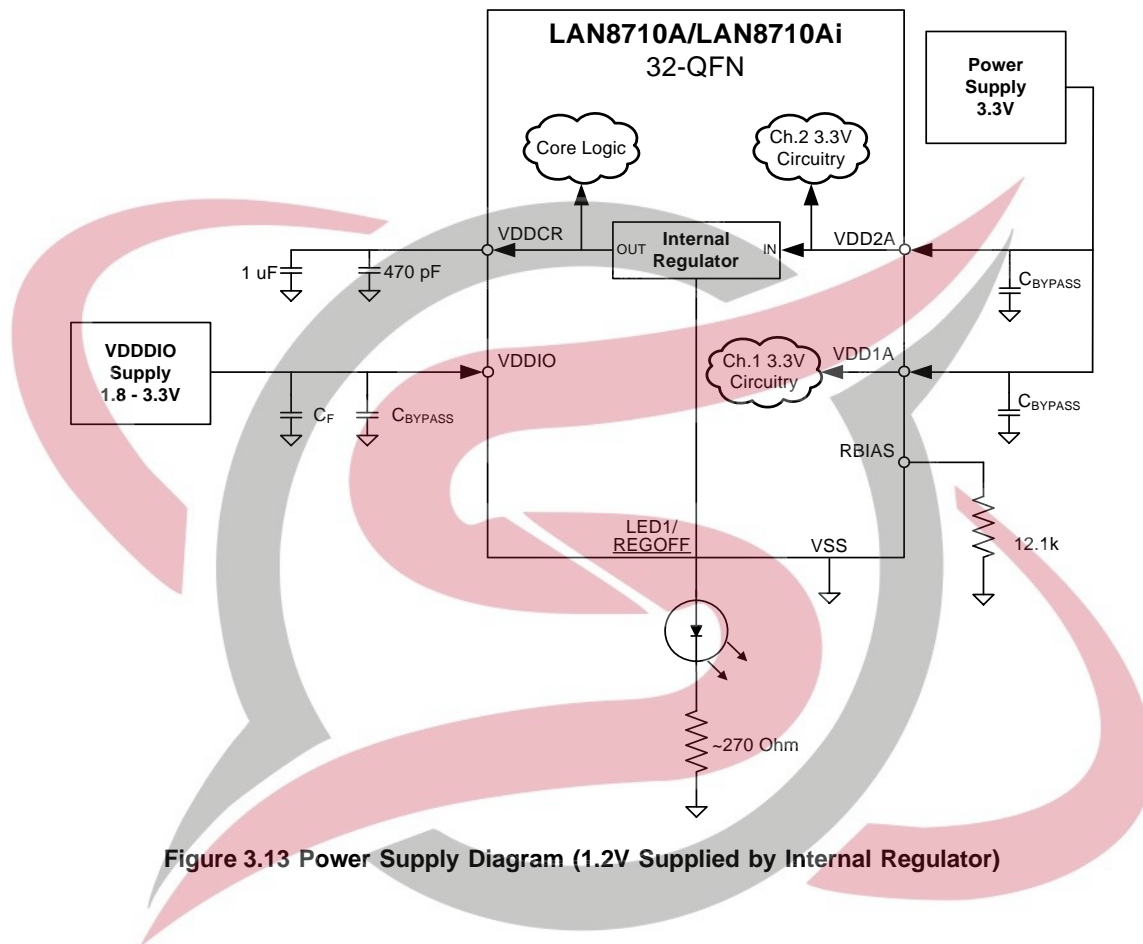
LAN8710A/LAN8710Ai
32-QFN

Power Supply 3.3V

Core Logic

Ch.2 3.3V Circuitry

VDDCR

OUT

Internal Regulator

IN

VDD2A

1 uF

470 pF

$C_{BYPASS}$

VDDDIO Supply 1.8 - 3.3V

VDDIO

Ch.1 3.3V Circuitry

VDD1A

$C_F$

$C_{BYPASS}$

$C_{BYPASS}$

RBIAS

12.1k

LED1/
REGOFF

VSS

~270 Ohm

Figure 3.13 Power Supply Diagram (1.2V Supplied by Internal Regulator)